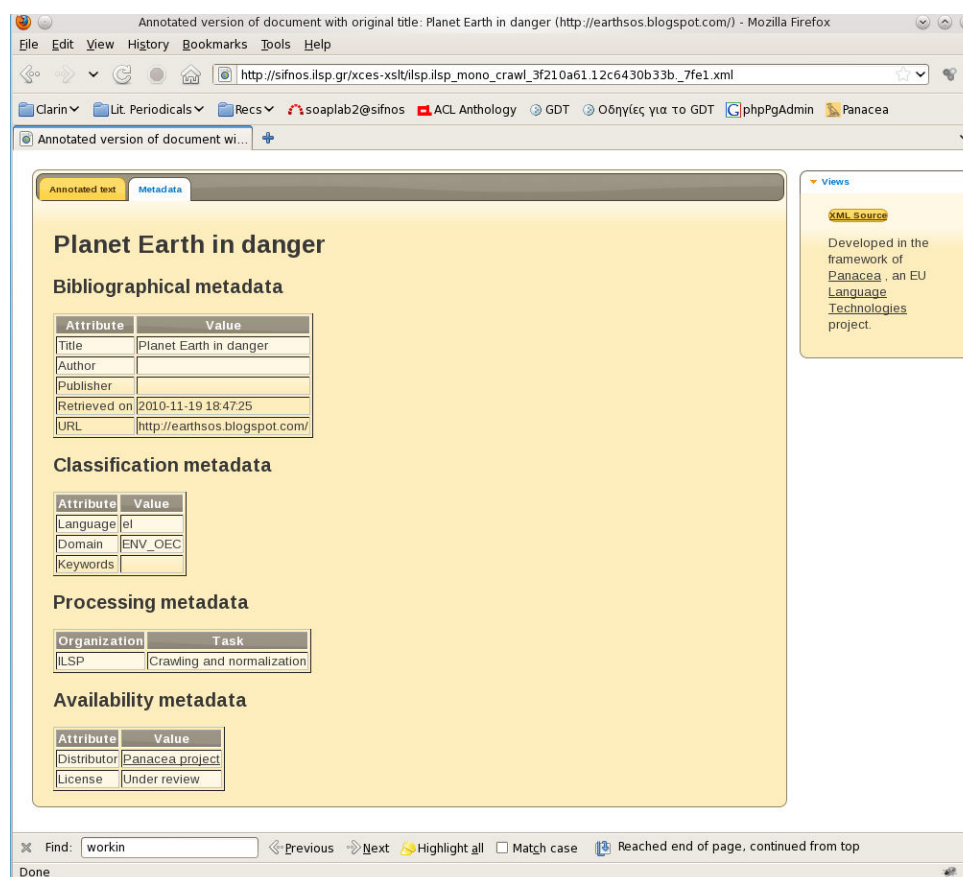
Annotated version of document with original title: Planet Earth in danger (http://earthsos.blogspot.com/) - Mozilla Firefox

File Edit View History Bookmarks Tools Help

http://sifnos.ilsp.gr/xces-xslt/ilsp.ilsp_mono_crawl_3f210a61.12c6430b33b._7fe1.xml

Clarin Lit. Periodicals Recs soaplab2@sifnos ACL Anthology GDT Οδηγίες για το GDT phpPgAdmin Panacea

Annotated version of document wi...

Annotated text Metadata

Planet Earth in danger

Bibliographical metadata

| Attribute | Value |
|---|---|
| Title | Planet Earth in danger |
| Author | |
| Publisher | |
| Retrieved on | 2010-11-19 18:47:25 |
| URL | http://earthsos.blogspot.com/ |

Classification metadata

| Attribute | Value |
|---|---|
| Language | el |
| Domain | ENV_OEC |
| Keywords | |

Processing metadata

| Organization | Task |
|---|---|
| ILSP | Crawling and normalization |

Availability metadata

| Attribute | Value |
|---|---|
| Distributor | Panacea project |
| License | Under review |

Views

XML Source

Developed in the framework of Panacea , an EU Language Technologies project.

Find: workin Previous Next Highlight all Match case Reached end of page, continued from top

Done